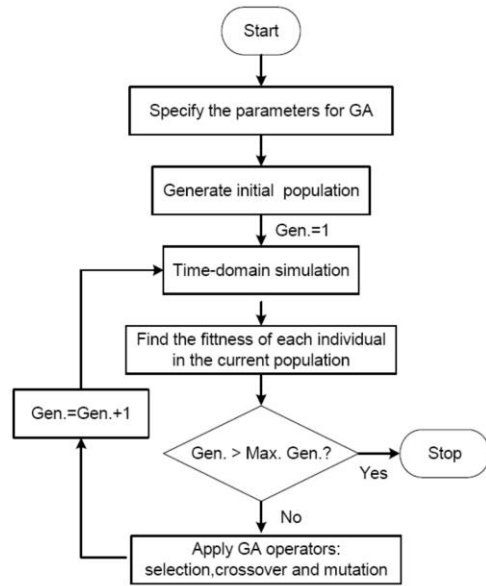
Start

Specify the parameters for GA

Generate initial population

Gen.=1

Time-domain simulation

Find the fittness of each individual in the current population

Gen.=Gen.+1

Gen. > Max. Gen.?

Yes

Stop

No

Apply GA operators: selection,crossover and mutation